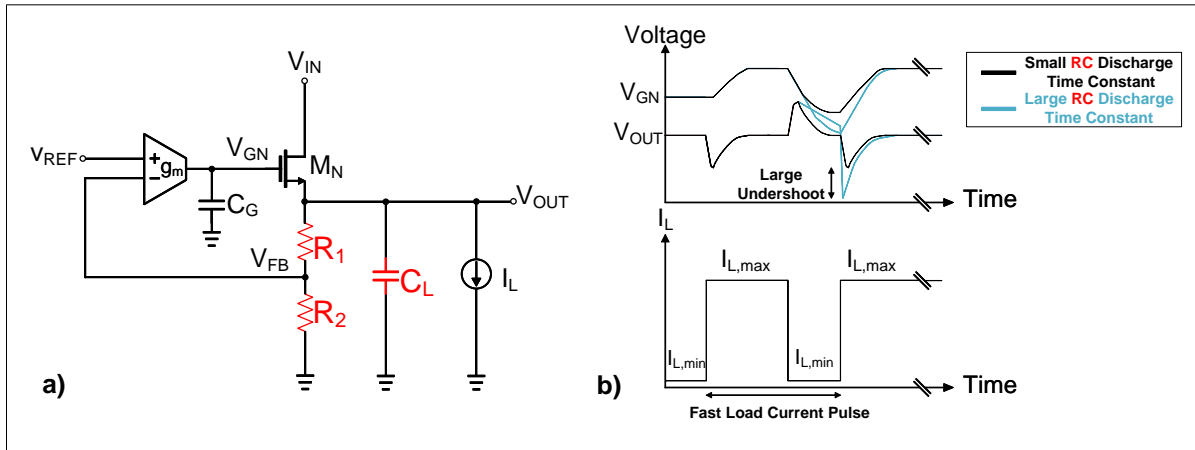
$V_{IN}$

$V_{REF}$

+

$g_m$

−

$V_{GN}$

$M_N$

$C_G$

$V_{FB}$

$R_1$

$R_2$

$C_L$

$I_L$

$V_{OUT}$

a)

Voltage

$V_{GN}$

$V_{OUT}$

Large Undershoot

Time

Small RC Discharge Time Constant

Large RC Discharge Time Constant

$I_L$

$I_{L,max}$

$I_{L,max}$

$I_{L,min}$

$I_{L,min}$

Time

b)

Fast Load Current Pulse